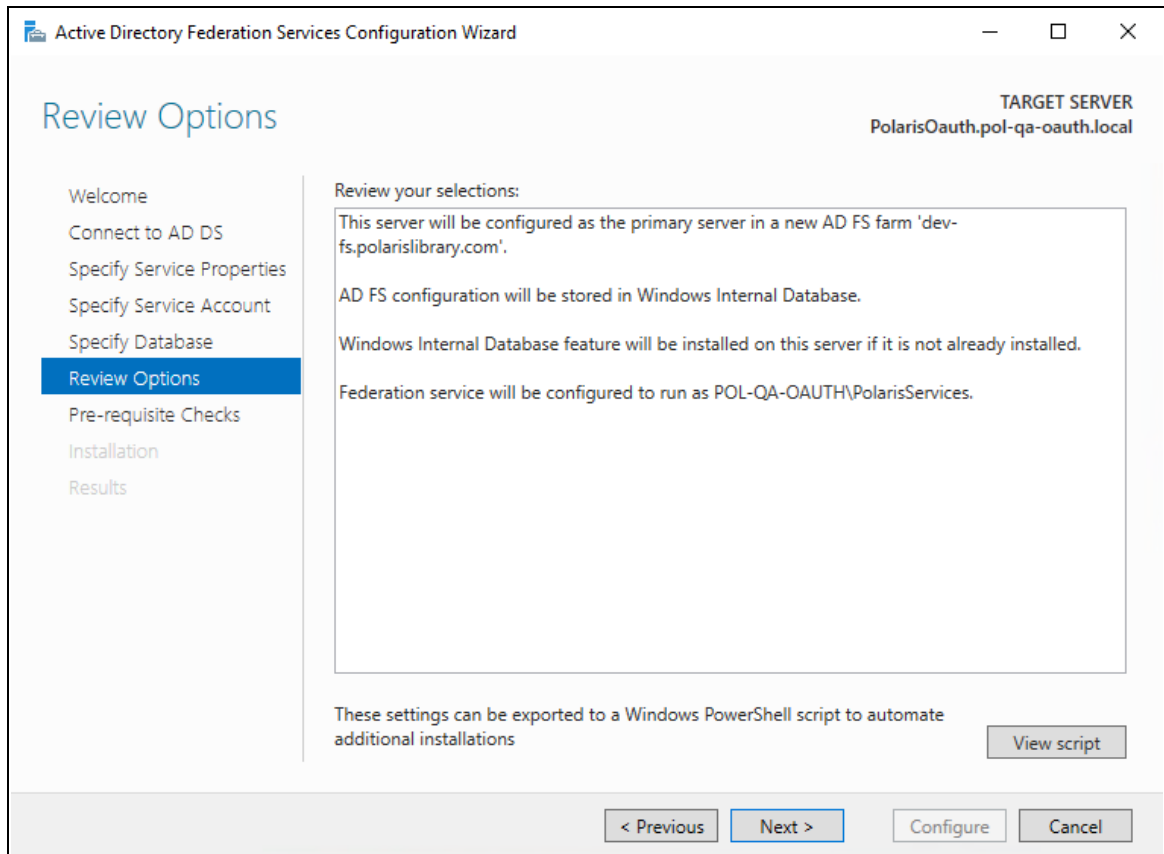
Active Directory Federation Services Configuration Wizard

Review Options

TARGET SERVER
PolarisOauth.pol-qa-oauth.local

Welcome
Connect to AD DS
Specify Service Properties
Specify Service Account
Specify Database
Review Options
Pre-requisite Checks
Installation
Results

Review your selections:

This server will be configured as the primary server in a new AD FS farm 'dev-fs.polarislibrary.com'.

AD FS configuration will be stored in Windows Internal Database.

Windows Internal Database feature will be installed on this server if it is not already installed.

Federation service will be configured to run as POL-QA-OAUTH\PolarisServices.

These settings can be exported to a Windows PowerShell script to automate additional installations

View script

< Previous
Next >
Configure
Cancel